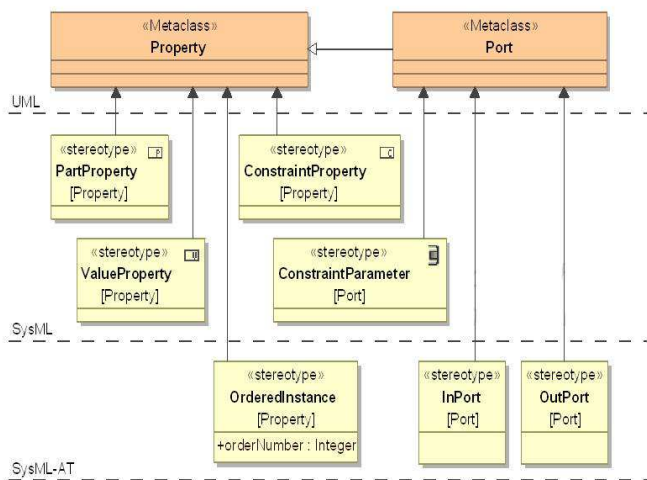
«Metaclass»
Property

«Metaclass»
Port

UML

«stereotype»
PartProperty
[Property]

«stereotype»
ConstraintProperty
[Property]

«stereotype»
ValueProperty
[Property]

«stereotype»
ConstraintParameter
[Port]

SysML

«stereotype»
OrderedInstance
[Property]
+orderNumber : Integer

«stereotype»
InPort
[Port]

«stereotype»
OutPort
[Port]

SysML-AT